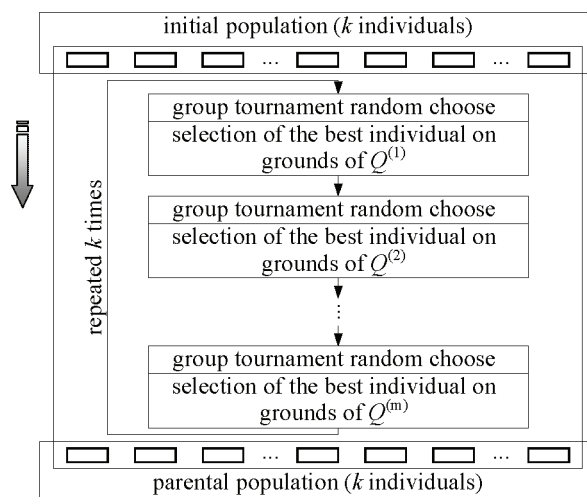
initial population ($k$ individuals)

...

...

repeated $k$ times

group tournament random choose

selection of the best individual on grounds of $Q^{(1)}$

group tournament random choose

selection of the best individual on grounds of $Q^{(2)}$

...

group tournament random choose

selection of the best individual on grounds of $Q^{(m)}$

...

...

parental population ($k$ individuals)